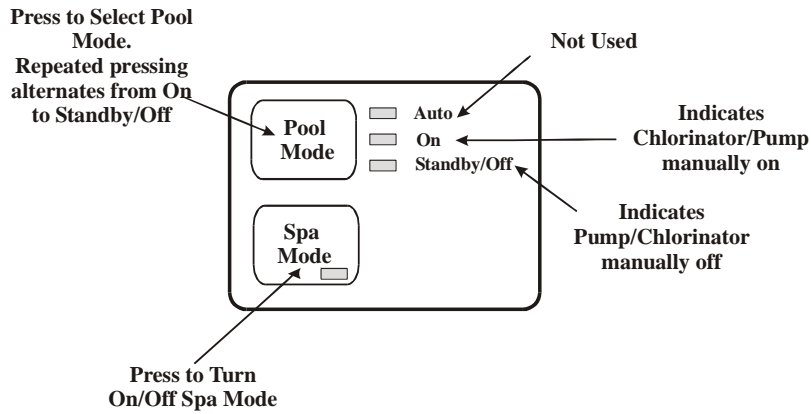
Press to Select Pool Mode. Repeated pressing alternates from On to Standby/Off

Not Used

Pool Mode

Auto

On

Standby/Off

Indicates Chlorinator/Pump manually on

Indicates Pump/Chlorinator manually off

Spa Mode

Press to Turn On/Off Spa Mode